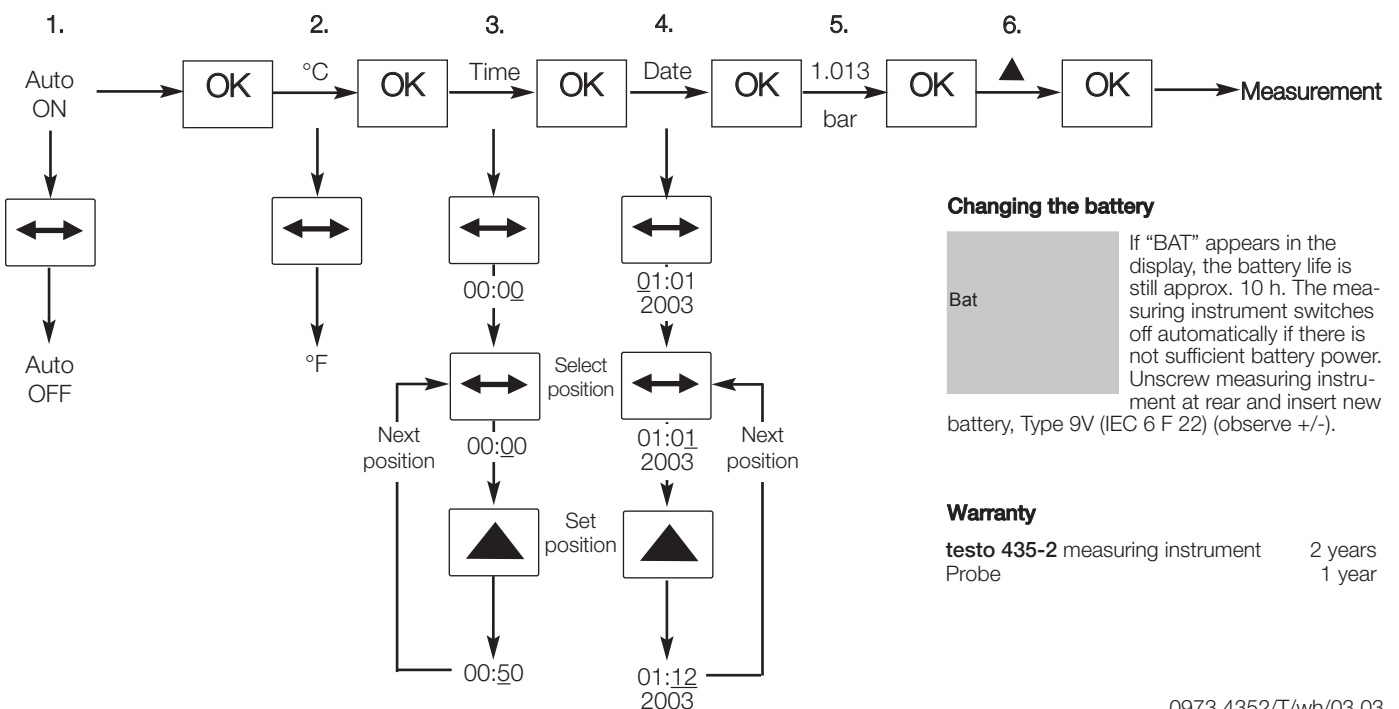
1. 2. 3. 4. 5. 6.

Auto ON

OK

°C

OK

Time

OK

Date

OK

1.013 bar

OK

▲

OK

Measurement

↔

Auto OFF

↔

°F

↔

00:00

↔

Select position

Next position

00:00

▲

Set position

00:50

↔

01:01 2003

↔

01:01 2003

Next position

▲

01:12 2003

**Changing the battery**

Bat

If “BAT” appears in the display, the battery life is still approx. 10 h. The measuring instrument switches off automatically if there is not sufficient battery power. Unscrew measuring instrument at rear and insert new battery, Type 9V (IEC 6 F 22) (observe +/-).

**Warranty**

**testo 435-2** measuring instrument 2 years
Probe 1 year

0973 4352/T/wb/03.03